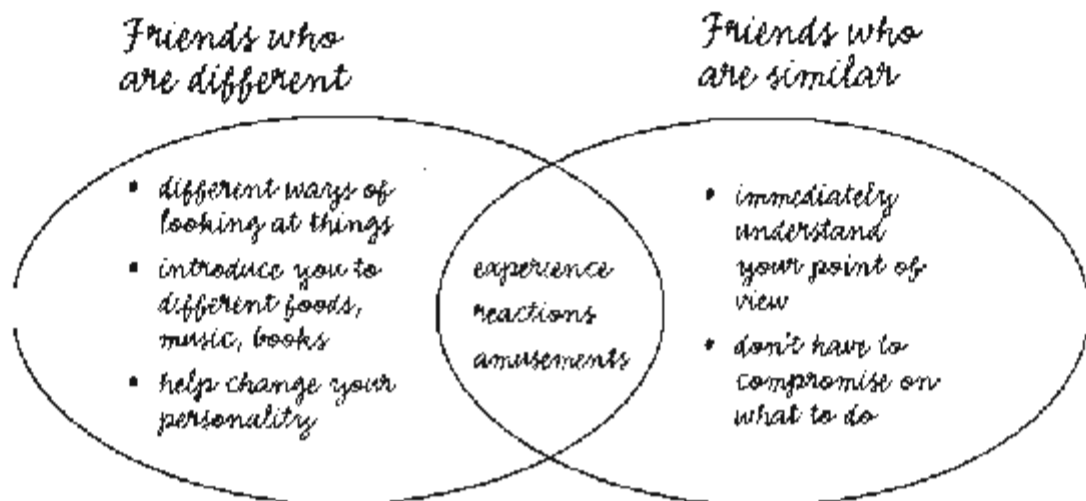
Friends who are different

Friends who are similar

• different ways of looking at things
• introduce you to different foods, music, books
• help change your personality

experience
reactions
amusements

• immediately understand your point of view
• don't have to compromise on what to do